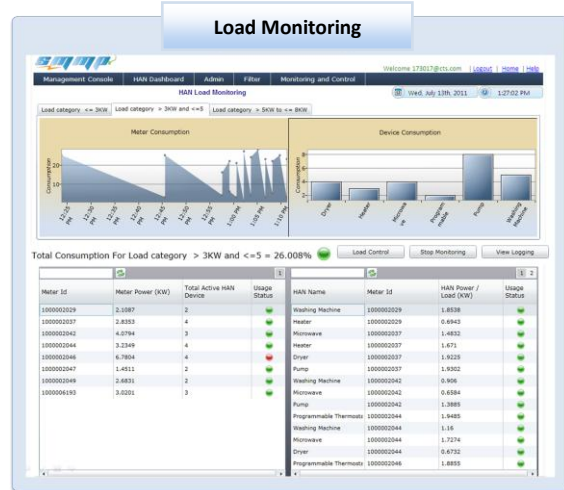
Load Monitoring

Welcome 173017@cts.com | Logout | Home | Help

Management Console | HAN Dashboard | Admin | Filter | Monitoring and Control

HAN Load Monitoring

Wed, July 13th, 2011 | 1:27:02 PM

Load category <= 3KW | Load category > 3KW and <=5 | Load category > 5KW to <= 8KW

Meter Consumption

Consumption

20
10

12:25 PM | 12:35 PM | 12:40 PM | 12:45 PM | 12:50 PM | 12:55 PM | 1:00 PM | 1:05 PM | 1:10 PM

Device Consumption

Consumption

Dryer | Heater | Microwave | Programmable | Pump | Washing Machine

Total Consumption For Load category > 3KW and <=5 = 26.008%

Load Control | Stop Monitoring | View Logging

| Meter Id | Meter Power (KW) | Total Active HAN Device | Usage Status |
|---|---|---|---|
| 1000002029 | 2.1087 | 2 | |
| 1000002037 | 2.8353 | 4 | |
| 1000002042 | 4.0794 | 3 | |
| 1000002044 | 3.2349 | 4 | |
| 1000002046 | 6.7804 | 4 | |
| 1000002047 | 1.4511 | 2 | |
| 1000002049 | 2.6831 | 2 | |
| 1000006193 | 3.0201 | 3 | |

1 2

| HAN Name | Meter Id | HAN Power / Load (KW) | Usage Status |
|---|---|---|---|
| Washing Machine | 1000002029 | 1.8538 | |
| Heater | 1000002029 | 0.6943 | |
| Microwave | 1000002037 | 1.4832 | |
| Heater | 1000002037 | 1.671 | |
| Dryer | 1000002037 | 1.9225 | |
| Pump | 1000002037 | 1.9302 | |
| Washing Machine | 1000002042 | 0.906 | |
| Microwave | 1000002042 | 0.6584 | |
| Pump | 1000002042 | 1.3885 | |
| Programmable Thermosts | 1000002044 | 1.9485 | |
| Washing Machine | 1000002044 | 1.16 | |
| Microwave | 1000002044 | 1.7274 | |
| Dryer | 1000002044 | 0.6732 | |
| Programmable Thermosts | 1000002046 | 1.8855 | |